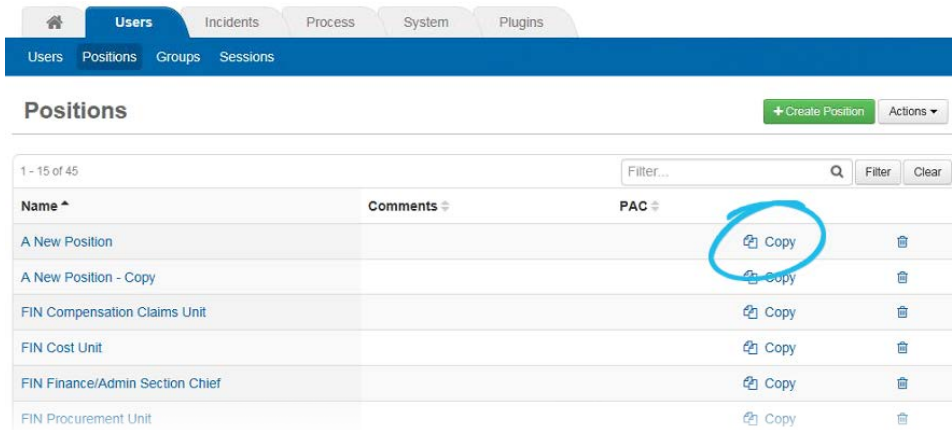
Users Incidents Process System Plugins

Users Positions Groups Sessions

Positions

+ Create Position Actions ▾

1 - 15 of 45

Filter... Filter Clear

| Name ▴ | Comments | PAC | | |
|---|---|---|---|---|
| A New Position | | | Copy | |
| A New Position - Copy | | | Copy | |
| FIN Compensation Claims Unit | | | Copy | |
| FIN Cost Unit | | | Copy | |
| FIN Finance/Admin Section Chief | | | Copy | |
| FIN Procurement Unit | | | Copy | |